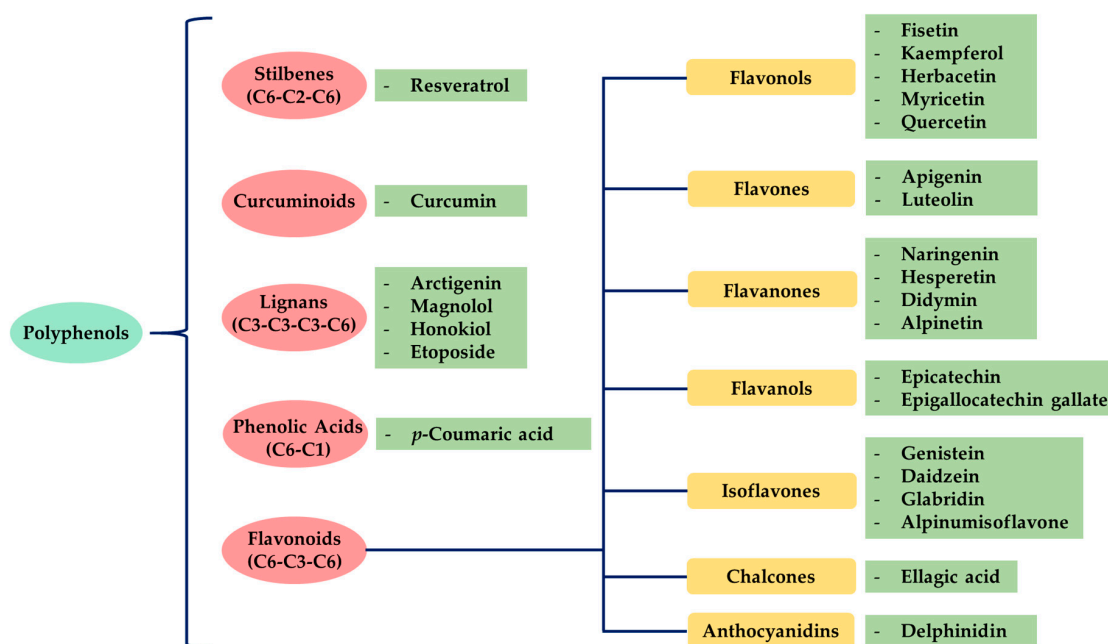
Polyphenols

Stilbenes (C6-C2-C6)
- Resveratrol

Curcuminoids
- Curcumin

Lignans (C3-C3-C3-C6)
- Arctigenin
- Magnolol
- Honokiol
- Etoposide

Phenolic Acids (C6-C1)
- *p*-Coumaric acid

Flavonoids (C6-C3-C6)

Flavonols
- Fisetin
- Kaempferol
- Herbacetin
- Myricetin
- Quercetin

Flavones
- Apigenin
- Luteolin

Flavanones
- Naringenin
- Hesperetin
- Didymin
- Alpinetin

Flavanols
- Epicatechin
- Epigallocatechin gallate

Isoflavones
- Genistein
- Daidzein
- Glabridin
- Alpinumisoflavone

Chalcones
- Ellagic acid

Anthocyanidins
- Delphinidin